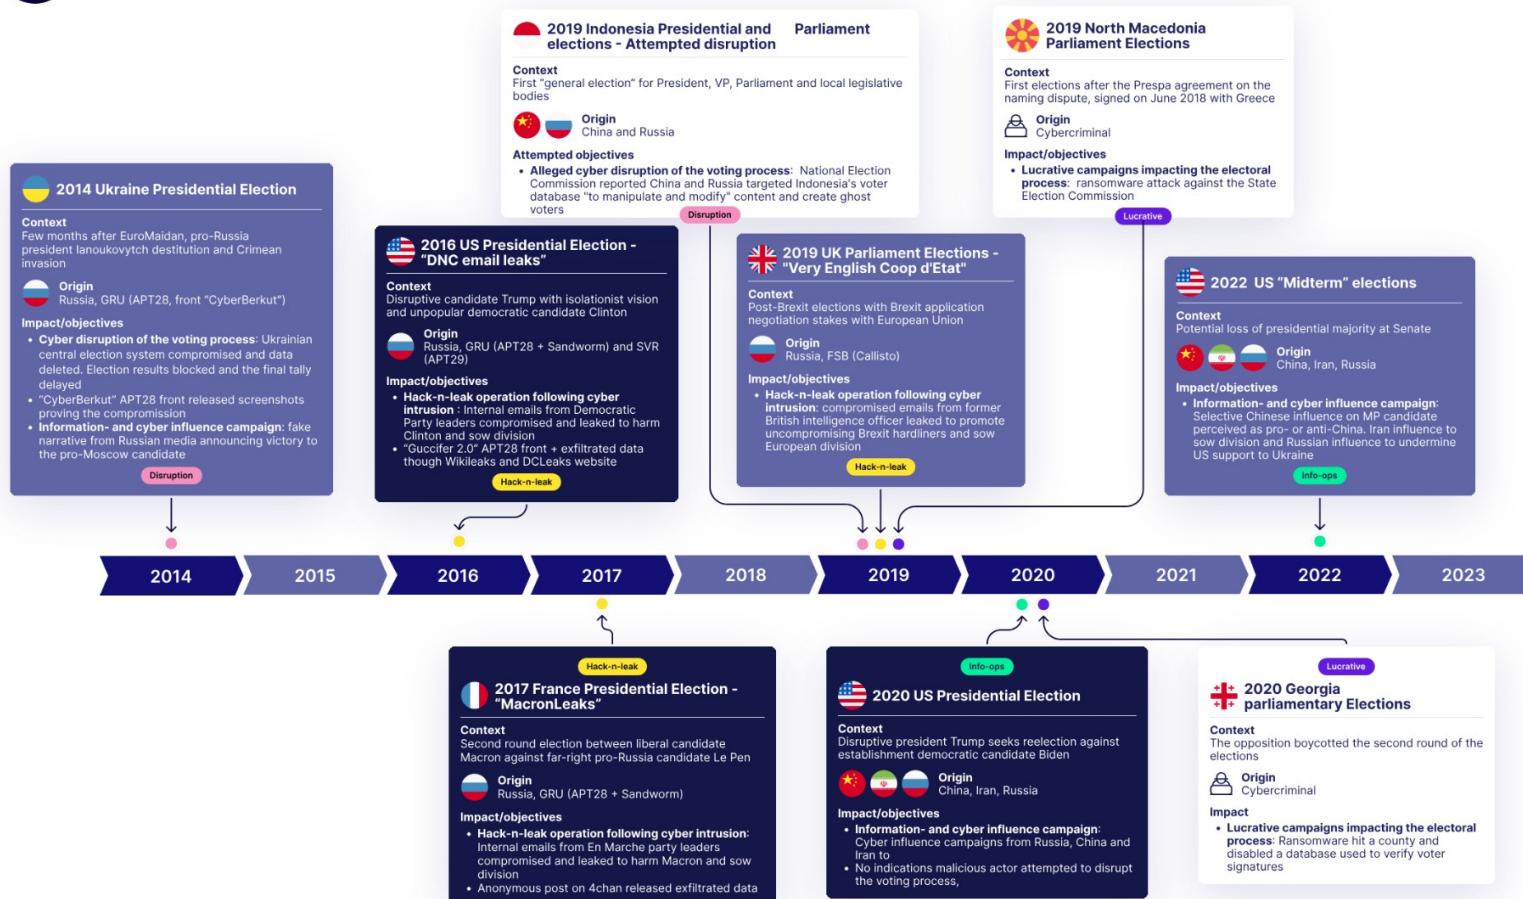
2019 Indonesia Presidential and Parliament elections - Attempted disruption

Context
First "general election" for President, VP, Parliament and local legislative bodies

Origin
China and Russia

Attempted objectives
• Alleged cyber disruption of the voting process: National Election Commission reported China and Russia targeted Indonesia's voter database "to manipulate and modify" content and create ghost voters

Disruption

2019 North Macedonia Parliament Elections

Context
First elections after the Prespa agreement on the naming dispute, signed on June 2018 with Greece

Origin
Cybercriminal

Impact/objectives
• Lucrative campaigns impacting the electoral process: ransomware attack against the State Election Commission

Lucrative

2014 Ukraine Presidential Election

Context
Few months after EuroMaidan, pro-Russia president Ianoukovytch destitution and Crimean invasion

Origin
Russia, GRU (APT28, front "CyberBerkut")

Impact/objectives
• Cyber disruption of the voting process: Ukrainian central election system compromised and data deleted. Election results blocked and the final tally delayed
• "CyberBerkut" APT28 front released screenshots proving the compromission
• Information- and cyber influence campaign: fake narrative from Russian media announcing victory to the pro-Moscow candidate

Disruption

2016 US Presidential Election - "DNC email leaks"

Context
Disruptive candidate Trump with isolationist vision and unpopular democratic candidate Clinton

Origin
Russia, GRU (APT28 + Sandworm) and SVR (APT29)

Impact/objectives
• Hack-n-leak operation following cyber intrusion : Internal emails from Democratic Party leaders compromised and leaked to harm Clinton and sow division
• "Guccifer 2.0" APT28 front + exfiltrated data though Wikileaks and DCLeaks website

Hack-n-leak

2019 UK Parliament Elections - "Very English Coop d'Etat"

Context
Post-Brexit elections with Brexit application negotiation stakes with European Union

Origin
Russia, FSB (Callisto)

Impact/objectives
• Hack-n-leak operation following cyber intrusion: compromised emails from former British intelligence officer leaked to promote uncompromising Brexit hardliners and sow European division

Hack-n-leak

2022 US "Midterm" elections

Context
Potential loss of presidential majority at Senate

Origin
China, Iran, Russia

Impact/objectives
• Information- and cyber influence campaign: Selective Chinese influence on MP candidate perceived as pro- or anti-China. Iran influence to sow division and Russian influence to undermine US support to Ukraine

Info-ops

2014 2015 2016 2017 2018 2019 2020 2021 2022 2023

Hack-n-leak

2017 France Presidential Election - "MacronLeaks"

Context
Second round election between liberal candidate Macron against far-right pro-Russia candidate Le Pen

Origin
Russia, GRU (APT28 + Sandworm)

Impact/objectives
• Hack-n-leak operation following cyber intrusion: Internal emails from En Marche party leaders compromised and leaked to harm Macron and sow division
• Anonymous post on 4chan released exfiltrated data

Info-ops

2020 US Presidential Election

Context
Disruptive president Trump seeks reelection against establishment democratic candidate Biden

Origin
China, Iran, Russia

Impact/objectives
• Information- and cyber influence campaign: Cyber influence campaigns from Russia, China and Iran to
• No indications malicious actor attempted to disrupt the voting process,

Lucrative

2020 Georgia parliamentary Elections

Context
The opposition boycotted the second round of the elections

Origin
Cybercriminal

Impact
• Lucrative campaigns impacting the electoral process: Ransomware hit a county and disabled a database used to verify voter signatures